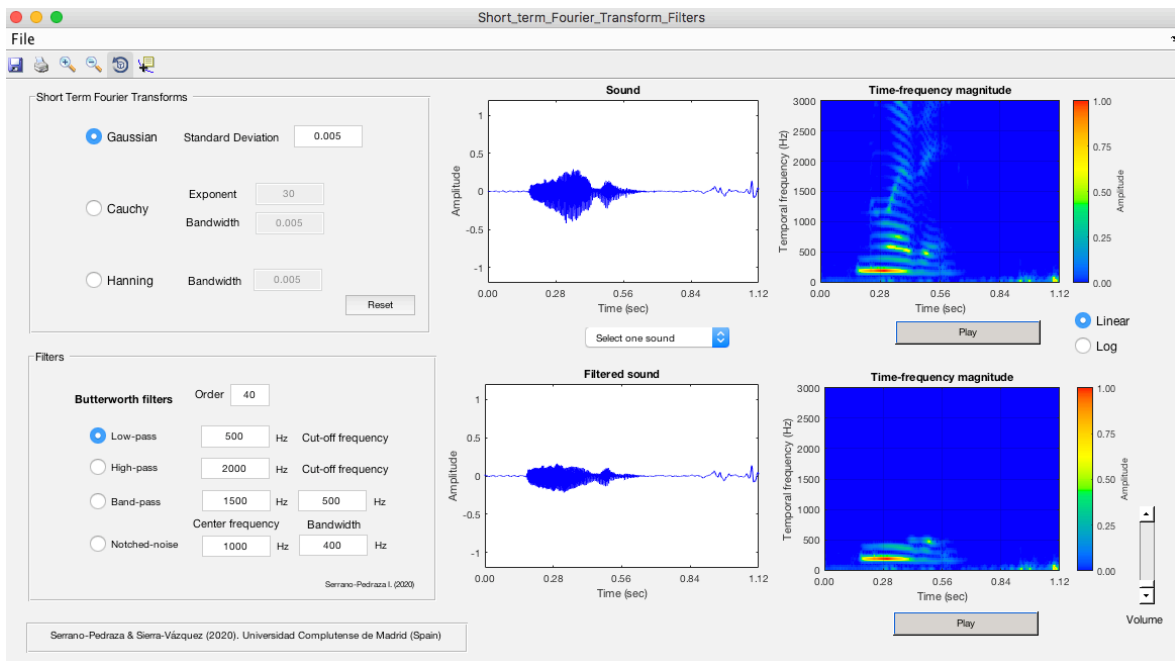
Short_term_Fourier_Transform_Filters

File

Short Term Fourier Transforms

Gaussian Standard Deviation 0.005

Cauchy Exponent 30
Bandwidth 0.005

Hanning Bandwidth 0.005

Reset

Filters

Butterworth filters Order 40

Low-pass 500 Hz Cut-off frequency

High-pass 2000 Hz Cut-off frequency

Band-pass 1500 Hz 500 Hz

Center frequency Bandwidth

Notched-noise 1000 Hz 400 Hz

Serrano-Pedraza I. (2020)

Serrano-Pedraza & Sierra-Vázquez (2020). Universidad Complutense de Madrid (Spain)

Sound

Amplitude

1
0.5
0
-0.5
-1

0.00 0.28 0.56 0.84 1.12
Time (sec)

Select one sound

Filtered sound

Amplitude

1
0.5
0
-0.5
-1

0.00 0.28 0.56 0.84 1.12
Time (sec)

Time-frequency magnitude

Temporal frequency (Hz)

3000
2500
2000
1500
1000
500
0

0.00 0.28 0.56 0.84 1.12
Time (sec)

1.00
0.75
0.50
0.25
0.00
Amplitude

Play

Linear
Log

Time-frequency magnitude

Temporal frequency (Hz)

3000
2500
2000
1500
1000
500
0

0.00 0.28 0.56 0.84 1.12
Time (sec)

1.00
0.75
0.50
0.25
0.00
Amplitude

Play

Volume